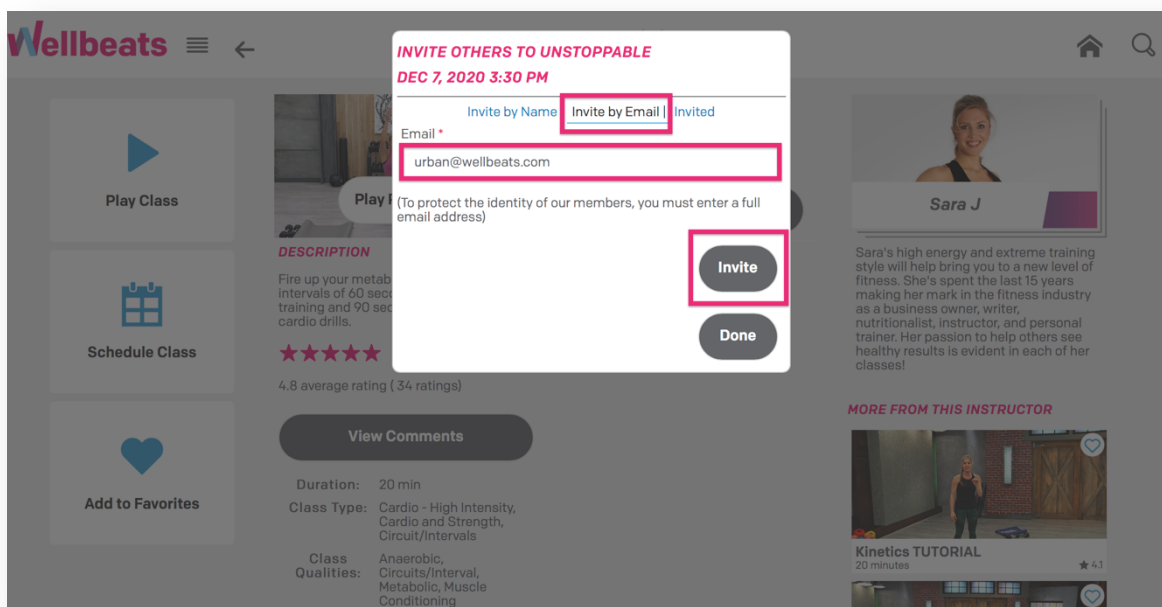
Wellbeats

Play Class

Schedule Class

Add to Favorites

Play

DESCRIPTION

Fire up your metab intervals of 60 sec training and 90 sec cardio drills.

★★★★★

4.8 average rating ( 34 ratings)

View Comments

Duration: 20 min

Class Type: Cardio - High Intensity, Cardio and Strength, Circuit/Intervals

Class Qualities: Anaerobic, Circuits/Interval, Metabolic, Muscle Conditioning

INVITE OTHERS TO UNSTOPPABLE

DEC 7, 2020 3:30 PM

Invite by Name | Invite by Email | Invited

Email *

urban@wellbeats.com

(To protect the identity of our members, you must enter a full email address)

Invite

Done

Sara J

Sara's high energy and extreme training style will help bring you to a new level of fitness. She's spent the last 15 years making her mark in the fitness industry as a business owner, writer, nutritionalist, instructor, and personal trainer. Her passion to help others see healthy results is evident in each of her classes!

MORE FROM THIS INSTRUCTOR

Kinetics TUTORIAL

20 minutes

★4.1